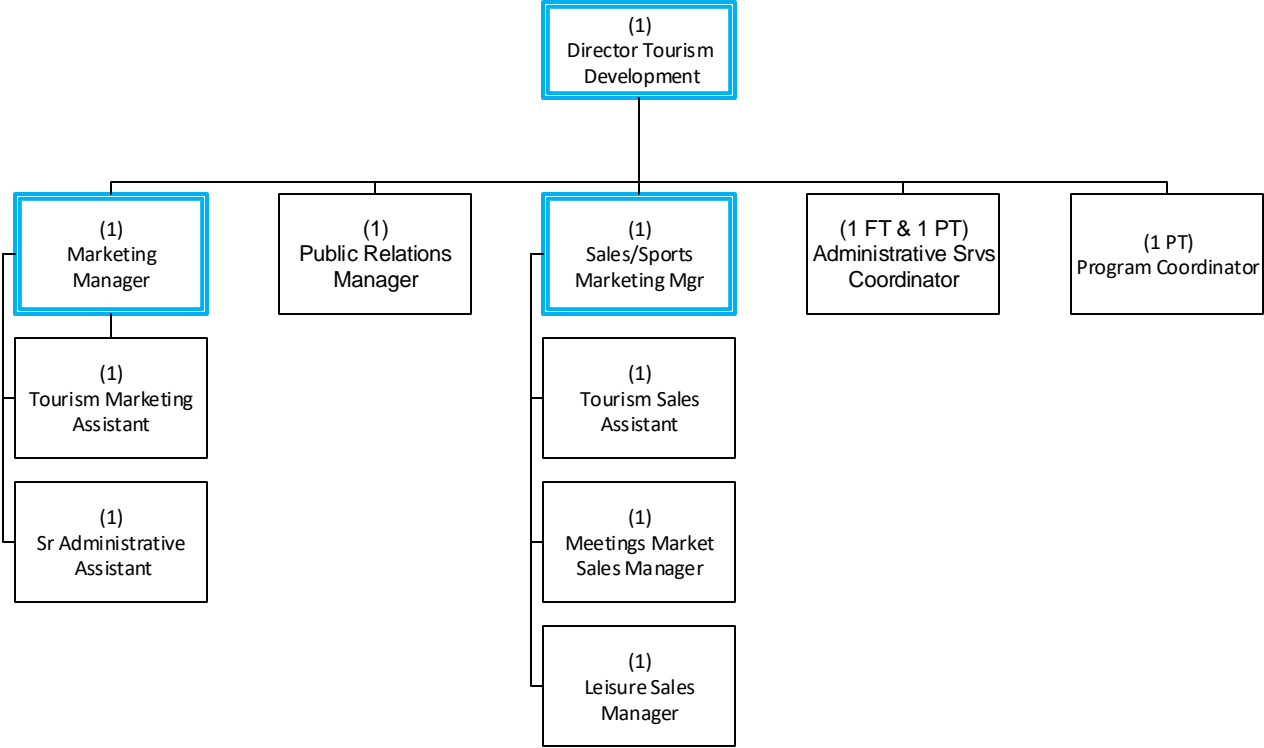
(1)
Director Tourism Development

(1)
Marketing Manager

(1)
Public Relations Manager

(1)
Sales/Sports Marketing Mgr

(1 FT & 1 PT)
Administrative Srvs Coordinator

(1 PT)
Program Coordinator

(1)
Tourism Marketing Assistant

(1)
Sr Administrative Assistant

(1)
Tourism Sales Assistant

(1)
Meetings Market Sales Manager

(1)
Leisure Sales Manager